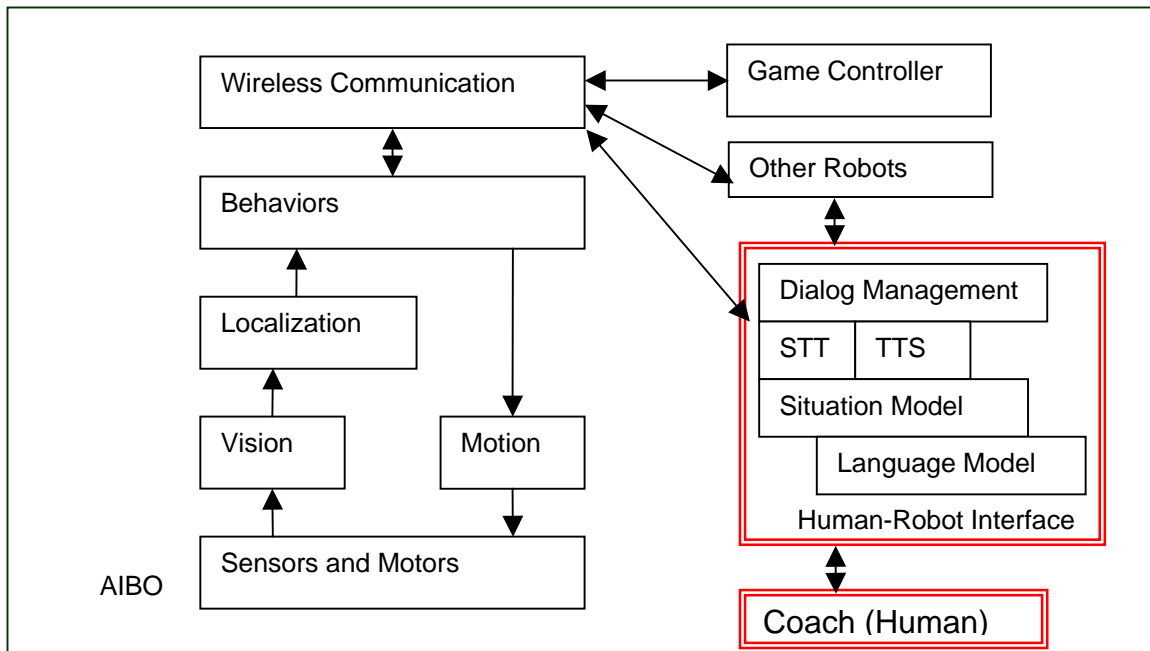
Wireless Communication

Game Controller

Other Robots

Behaviors

Localization

Vision

Motion

Sensors and Motors

AIBO

Dialog Management

STT

TTS

Situation Model

Language Model

Human-Robot Interface

Coach (Human)